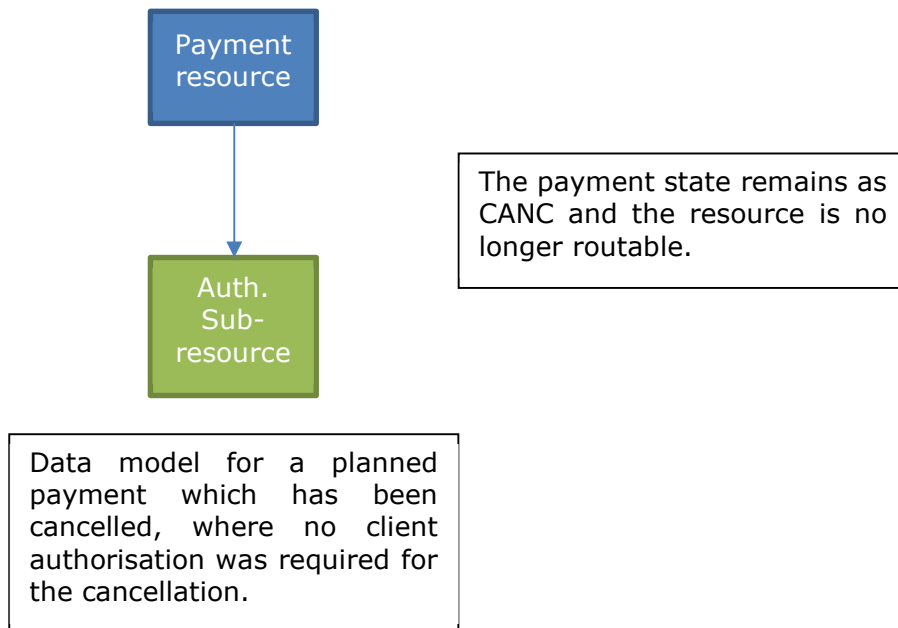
Payment resource

Auth. Sub-resource

The payment state remains as CANC and the resource is no longer routable.

Data model for a planned payment which has been cancelled, where no client authorisation was required for the cancellation.